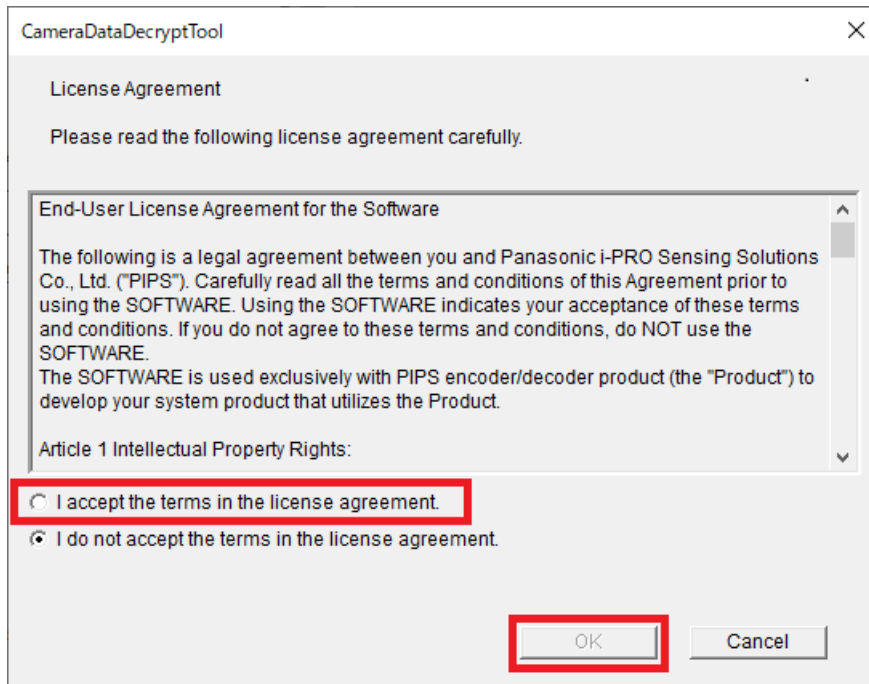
CameraDataDecryptTool

License Agreement

Please read the following license agreement carefully.

End-User License Agreement for the Software

The following is a legal agreement between you and Panasonic i-PRO Sensing Solutions Co., Ltd. ("PIPS"). Carefully read all the terms and conditions of this Agreement prior to using the SOFTWARE. Using the SOFTWARE indicates your acceptance of these terms and conditions. If you do not agree to these terms and conditions, do NOT use the SOFTWARE.
The SOFTWARE is used exclusively with PIPS encoder/decoder product (the "Product") to develop your system product that utilizes the Product.

Article 1 Intellectual Property Rights:

I accept the terms in the license agreement.

I do not accept the terms in the license agreement.

OK

Cancel